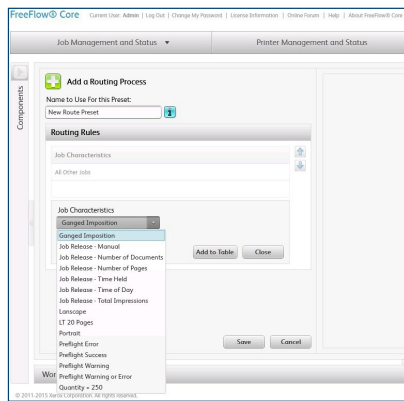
FreeFlow® Core Current User: Admin | Log Out | Change My Password | License Information | Online Forum | Help | About FreeFlow® Core

Job Management and Status ▼

Printer Management and Status

Components

Add a Routing Process

Name to Use For this Preset:

New Route Preset

Routing Rules

Job Characteristics

All Other Jobs

Job Characteristics

Ganged Imposition

Ganged Imposition
Job Release - Manual
Job Release - Number of Documents
Job Release - Number of Pages
Job Release - Time Held
Job Release - Time of Day
Job Release - Total Impressions
Lanscape
LT 20 Pages
Portrait
Preflight Error
Preflight Success
Preflight Warning
Preflight Warning or Error
Quantity < 250

Add to Table

Close

Save

Cancel

Wor

© 2011-2015 Xerox Corporation. All rights reserved.